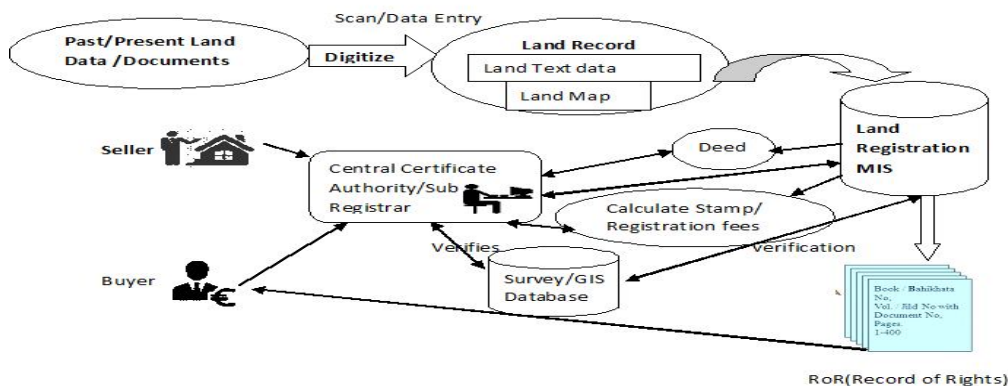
Scan/Data Entry

Past/Present Land Data /Documents

Digitize

Land Record

Land Text data

Land Map

Land Registration MIS

Seller

Deed

Central Certificate Authority/Sub Registrar

Calculate Stamp/ Registration fees

Verifies

Verification

Buyer

Survey/GIS Database

Book / Bahikhata No, Vol. / Jild No with Document No, Pages. 1-400

RoR(Record of Rights)